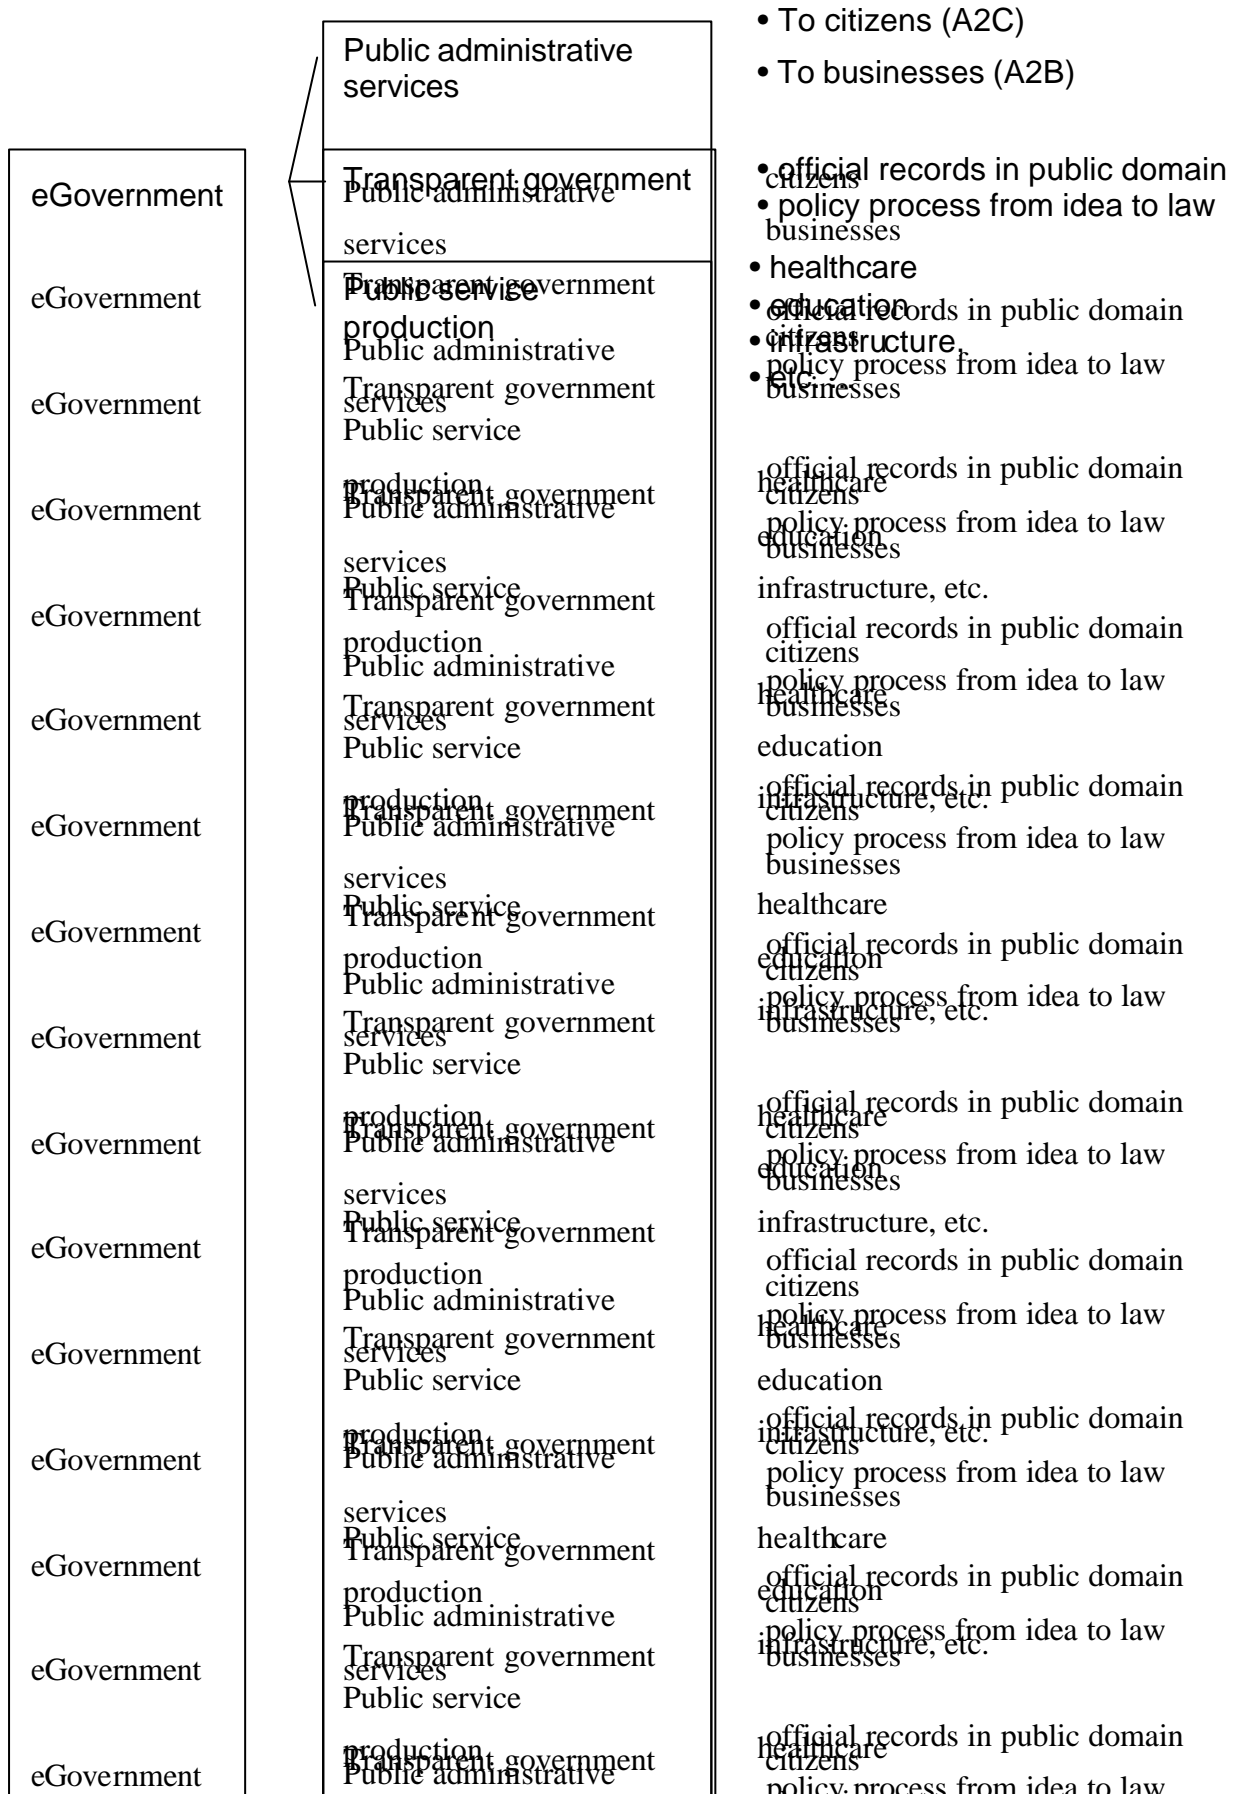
eGovernment

Public administrative services

Transparent government

Public service production

• To citizens (A2C)
• To businesses (A2B)

• official records in public domain
• policy process from idea to law

• healthcare
• education
• infrastructure,
• etc. ...